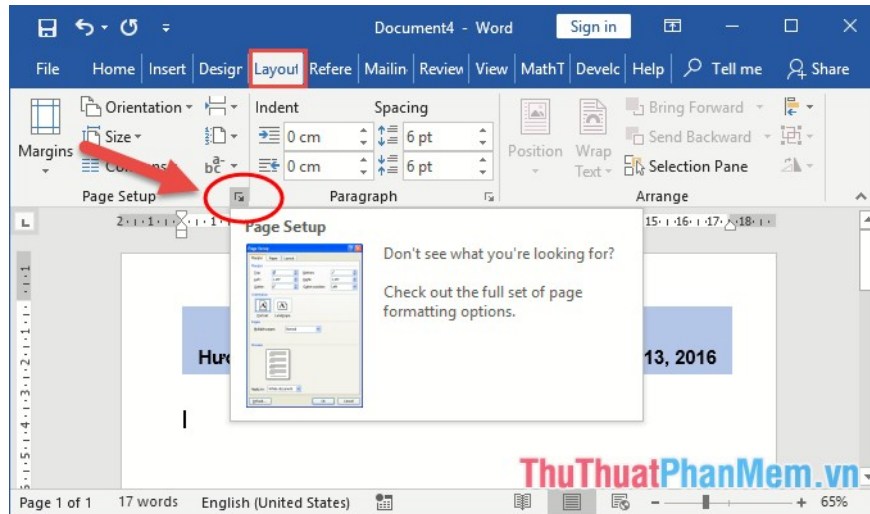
Document4 - Word

Sign in

File Home Insert Desigr Layout Refere Mailin Review View MathT Develc Help Tell me Share

Margins

Orientation

Size

Co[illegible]ns

Page Setup

Indent

0 cm

0 cm

Spacing

6 pt

6 pt

Paragraph

Position

Wrap Text

Bring Forward

Send Backward

Selection Pane

Arrange

Page Setup

Don't see what you're looking for?

Check out the full set of page formatting options.

Hư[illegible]

13, 2016

ThuThuatPhanMem.vn

Page 1 of 1 17 words English (United States) 65%